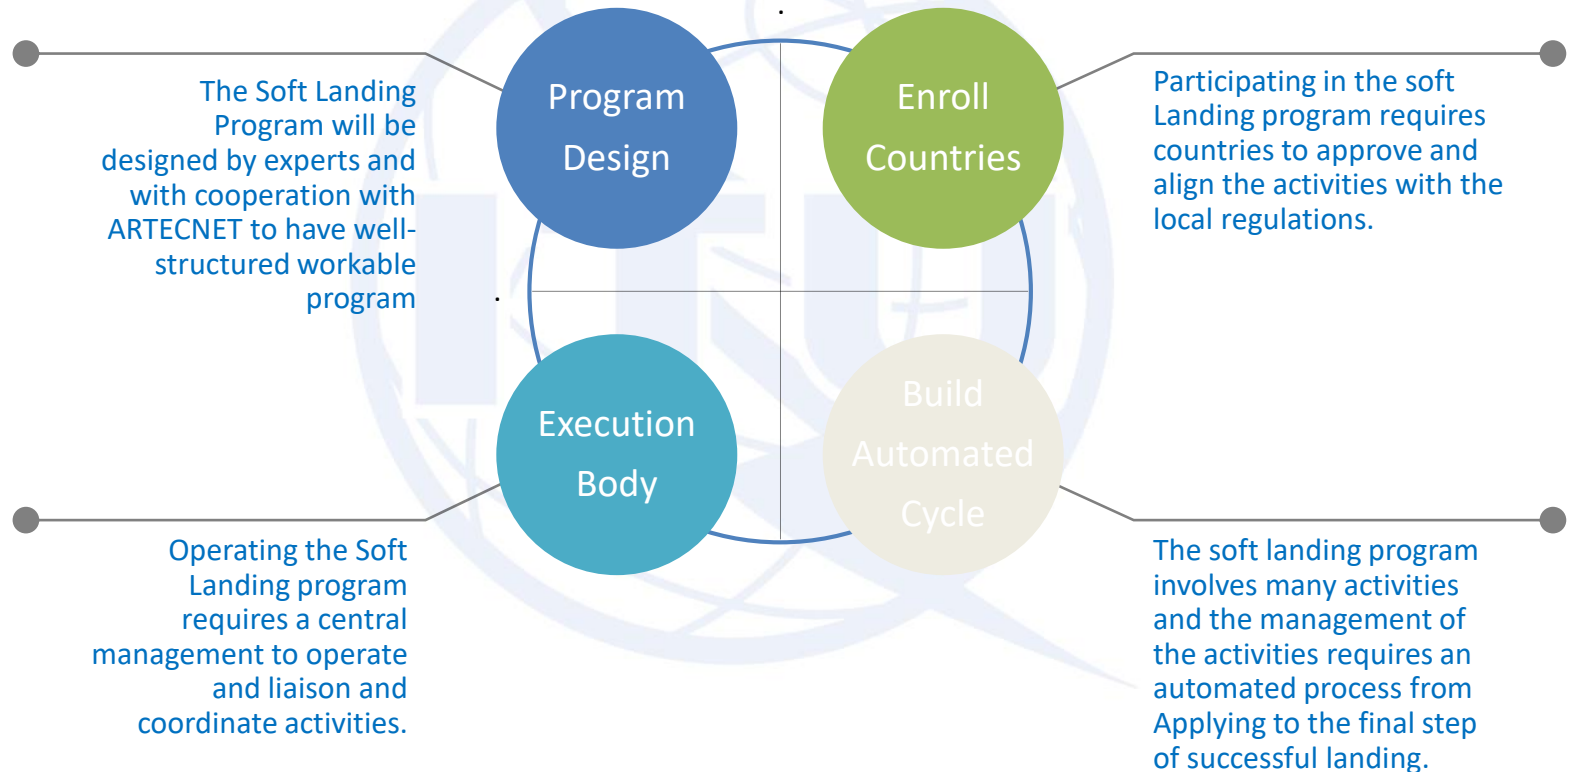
The Soft Landing Program will be designed by experts and with cooperation with ARTECNET to have well-structured workable program

Program Design

Enroll Countries

Participating in the soft Landing program requires countries to approve and align the activities with the local regulations.

Operating the Soft Landing program requires a central management to operate and liaison and coordinate activities.

Execution Body

Build Automated Cycle

The soft landing program involves many activities and the management of the activities requires an automated process from Applying to the final step of successful landing.